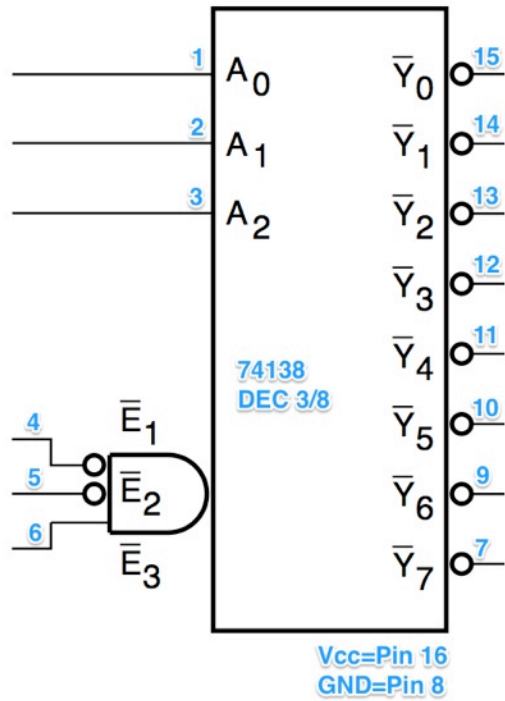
1 $A_0$
2 $A_1$
3 $A_2$

$\overline{Y}_0$ 15
$\overline{Y}_1$ 14
$\overline{Y}_2$ 13
$\overline{Y}_3$ 12
$\overline{Y}_4$ 11
$\overline{Y}_5$ 10
$\overline{Y}_6$ 9
$\overline{Y}_7$ 7

74138
DEC 3/8

4 $\overline{E}_1$
5 $\overline{E}_2$
6 $\overline{E}_3$

Vcc=Pin 16
GND=Pin 8